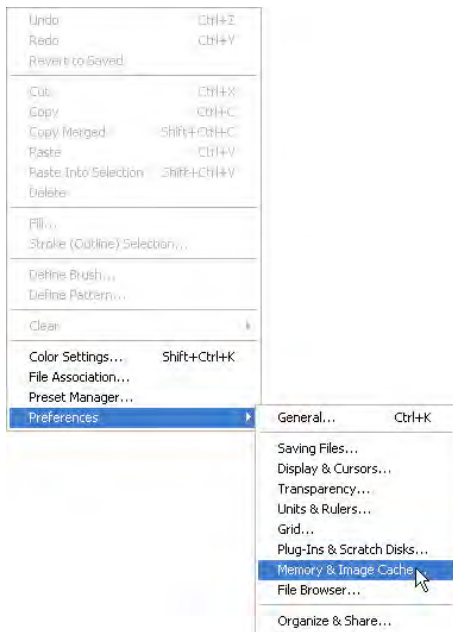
Undo Ctrl+Z
Redo Ctrl+Y
Revert to Saved

Cut Ctrl+X
Copy Ctrl+C
Copy Merged Shift+Ctrl+C
Paste Ctrl+V
Paste Into Selection Shift+Ctrl+V
Delete

Fill...
Stroke (Outline) Selection...

Define Brush...
Define Pattern...

Clear

Color Settings... Shift+Ctrl+K
File Association...
Preset Manager...
Preferences

General... Ctrl+K

Saving Files...
Display & Cursors...
Transparency...
Units & Rulers...
Grid...
Plug-Ins & Scratch Disks...
Memory & Image Cache...
File Browser...

Organize & Share...